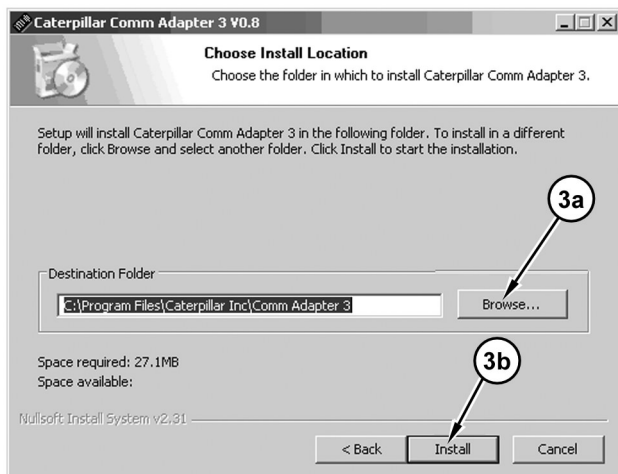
Caterpillar Comm Adapter 3 V0.8

Choose Install Location

Choose the folder in which to install Caterpillar Comm Adapter 3.

Setup will install Caterpillar Comm Adapter 3 in the following folder. To install in a different folder, click Browse and select another folder. Click Install to start the installation.

3a

Destination Folder

C:\Program Files\Caterpillar Inc\Comm Adapter 3

Browse...

Space required: 27.1MB

Space available:

3b

Nullsoft Install System v2.31

< Back

Install

Cancel